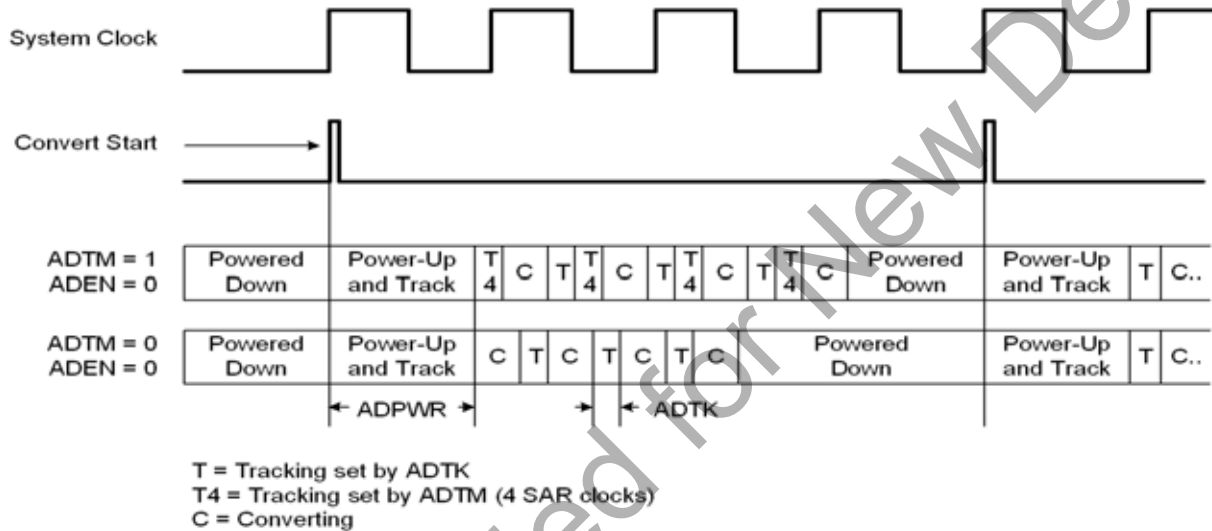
System Clock

Convert Start

ADTM = 1
ADEN = 0

Powered Down | Power-Up and Track | T4 | C | T | T4 | C | T | T4 | C | T | T4 | C | Powered Down | Power-Up and Track | T | C..

ADTM = 0
ADEN = 0

Powered Down | Power-Up and Track | C | T | C | T | C | T | C | Powered Down | Power-Up and Track | T | C..

ADPWR

ADTK

T = Tracking set by ADTK
T4 = Tracking set by ADTM (4 SAR clocks)
C = Converting

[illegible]ed for New De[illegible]